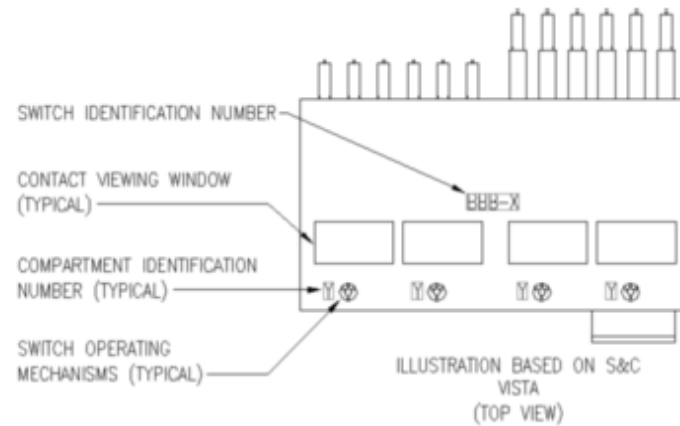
SWITCH IDENTIFICATION NUMBER

CONTACT VIEWING WINDOW (TYPICAL)

COMPARTMENT IDENTIFICATION NUMBER (TYPICAL)

SWITCH OPERATING MECHANISMS (TYPICAL)

BBB-X

Y Y Y Y

ILLUSTRATION BASED ON S&C VISTA (TOP VIEW)